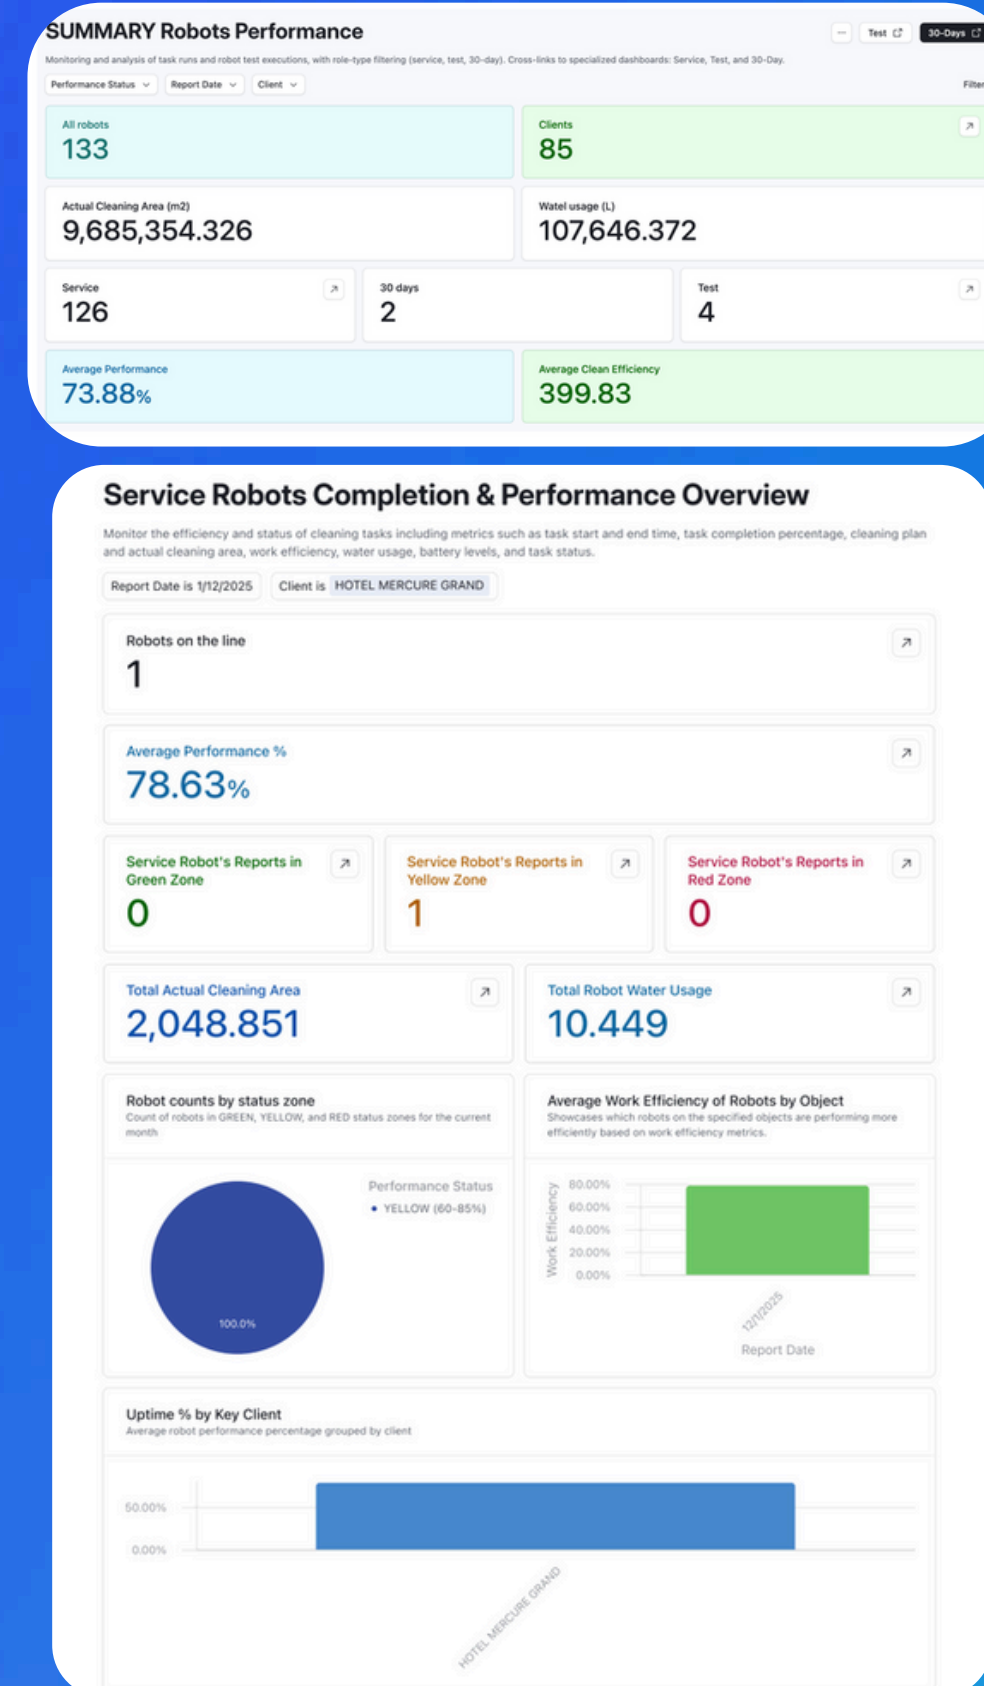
SUMMARY Robots Performance

— Test 30-Days

Monitoring and analysis of task runs and robot test executions, with role-type filtering (service, test, 30-day). Cross-links to specialized dashboards: Service, Test, and 30-Day.

Performance Status Report Date Client Filter

All robots
133

Clients
85

Actual Cleaning Area (m2)
9,685,354.326

Watel usage (L)
107,646.372

Service
126

30 days
2

Test
4

Average Performance
73.88%

Average Clean Efficiency
399.83

Service Robots Completion & Performance Overview

Monitor the efficiency and status of cleaning tasks including metrics such as task start and end time, task completion percentage, cleaning plan and actual cleaning area, work efficiency, water usage, battery levels, and task status.

Report Date is 1/12/2025 Client is HOTEL MERCURE GRAND

Robots on the line
1

Average Performance %
78.63%

Service Robot's Reports in Green Zone
0

Service Robot's Reports in Yellow Zone
1

Service Robot's Reports in Red Zone
0

Total Actual Cleaning Area
2,048.851

Total Robot Water Usage
10.449

Robot counts by status zone
Count of robots in GREEN, YELLOW, and RED status zones for the current month

Performance Status
YELLOW (60-85%)

100.0%

Average Work Efficiency of Robots by Object
Showcases which robots on the specified objects are performing more efficiently based on work efficiency metrics.

Work Efficiency
80.00%
60.00%
40.00%
20.00%
0.00%
12/1/2025
Report Date

Uptime % by Key Client
Average robot performance percentage grouped by client

50.00%
0.00%
HOTEL MERCURE GRAND